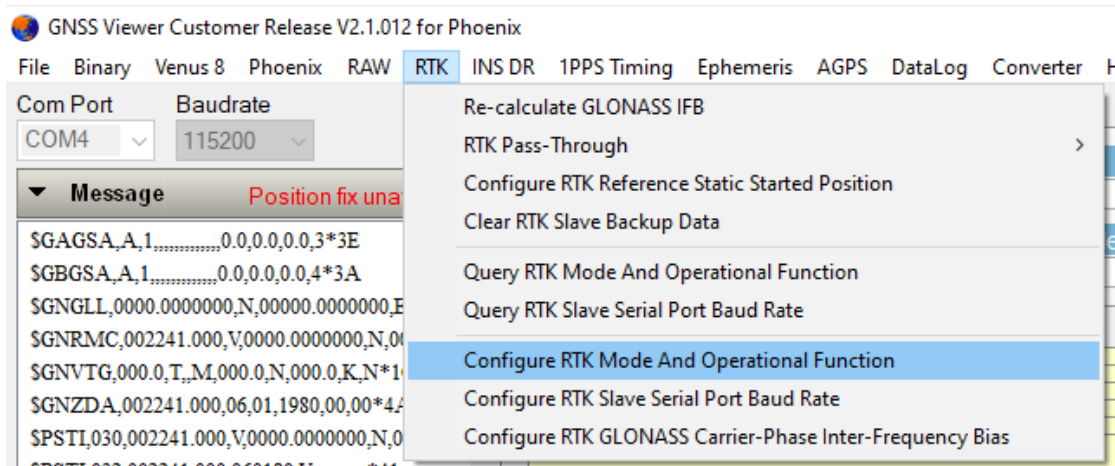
GNSS Viewer Customer Release V2.1.012 for Phoenix

File Binary Venus 8 Phoenix RAW RTK INS DR 1PPS Timing Ephemeris AGPS DataLog Converter H

Com Port Baudrate
COM4 115200

Message Position fix una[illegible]

$GAGSA,A,1,,,,,,,,,,,,,0.0,0.0,0.0,3*3E
$GBGSA,A,1,,,,,,,,,,,,,0.0,0.0,0.0,4*3A
$GNGLL,0000.0000000,N,00000.0000000,E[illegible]
$GNRMC,002241.000,V,0000.0000000,N,0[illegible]
$GNVTG,000.0,T,,M,000.0,N,000.0,K,N*1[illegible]
$GNZDA,002241.000,06,01,1980,00,00*4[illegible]
$PSTI,030,002241.000,V,0000.0000000,N,0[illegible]

Re-calculate GLONASS IFB
RTK Pass-Through
Configure RTK Reference Static Started Position
Clear RTK Slave Backup Data
Query RTK Mode And Operational Function
Query RTK Slave Serial Port Baud Rate
Configure RTK Mode And Operational Function
Configure RTK Slave Serial Port Baud Rate
Configure RTK GLONASS Carrier-Phase Inter-Frequency Bias